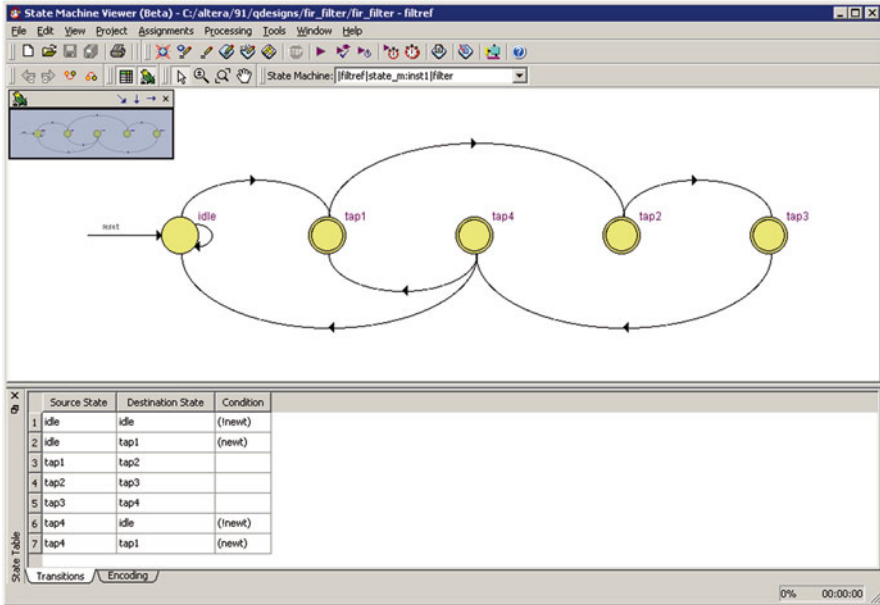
State Machine Viewer (Beta) - C:/altera/91/qdesigns/fir_filter/fir_filter - filtref

File Edit View Project Assignments Processing Tools Window Help

State Machine: |filtref|state_m:inst1|filter

reset

idle

tap1

tap4

tap2

tap3

|   | Source State | Destination State | Condition |
|---|---|---|---|
| 1 | idle | idle | (!newt) |
| 2 | idle | tap1 | (newt) |
| 3 | tap1 | tap2 | |
| 4 | tap2 | tap3 | |
| 5 | tap3 | tap4 | |
| 6 | tap4 | idle | (!newt) |
| 7 | tap4 | tap1 | (newt) |

State Table

Transitions Encoding

0% 00:00:00